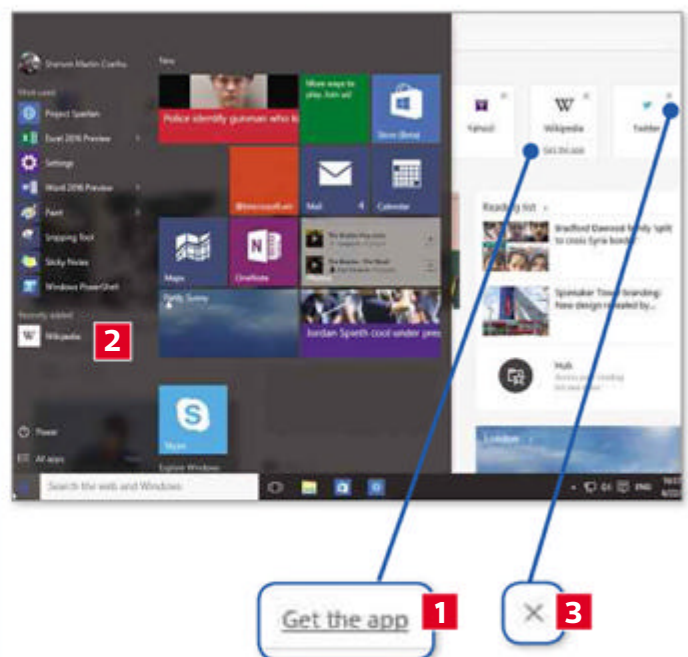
Shannon Martin Coelho

Most used

Project Spartan

Excel 2016 Preview

Settings

Word 2016 Preview

Paint

Snipping Tool

Sticky Notes

Windows PowerShell

Recently added

Wikipedia

2

Power

All apps

New

Police identify gunman who k

More ways to play. Join us today.

Store (Beta)

Mail

Calendar

Maps

OneNote

Mostly Sunny

Jordan Spieth cool under pres

Skype

Explore Windows

Search the web and Windows

Yahoo!

Wikipedia

Get the app

Twitter

Reading list

Bradford Dawood family 'split to cross Syria border'

Spinnaker Tower branding: New design revealed by...

Hub

London

ENG

Get the app

1

3